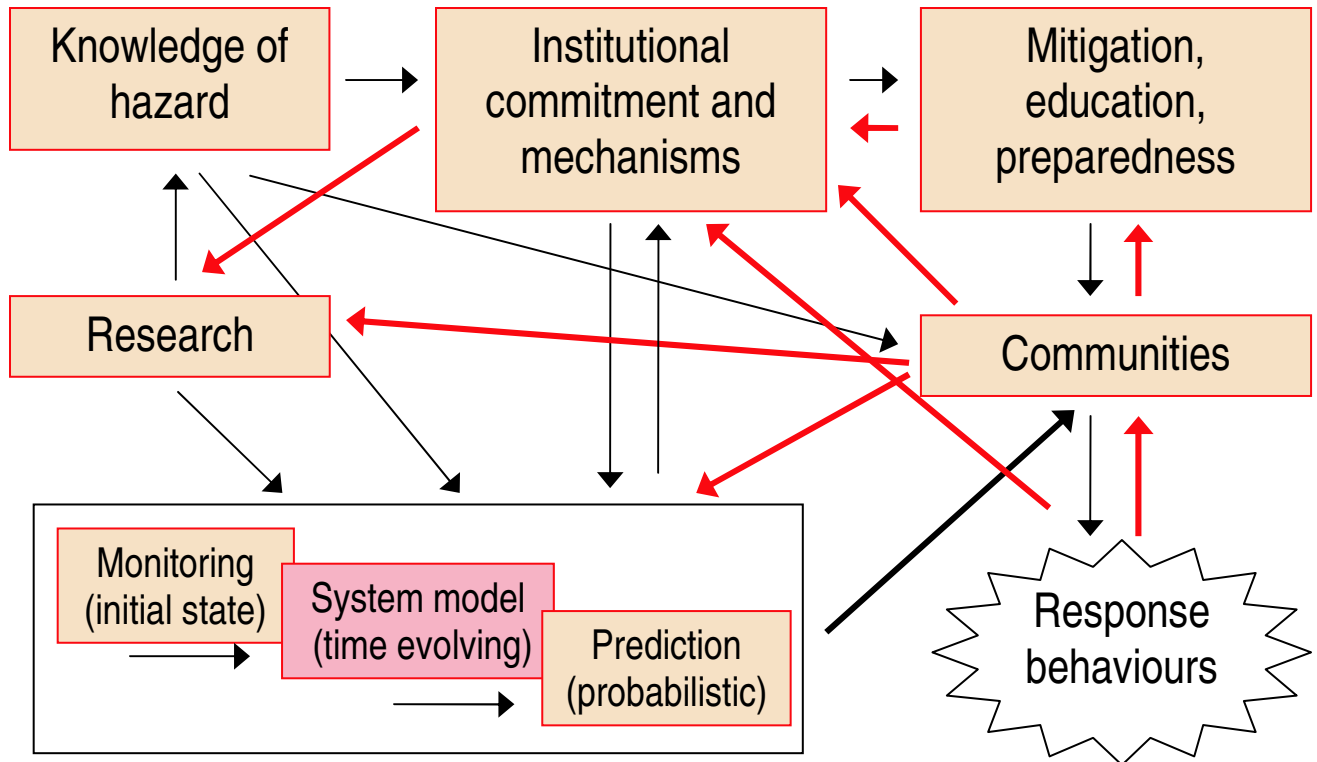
Knowledge of hazard

Institutional commitment and mechanisms

Mitigation, education, preparedness

Research

Communities

Monitoring (initial state)

System model (time evolving)

Prediction (probabilistic)

Response behaviours